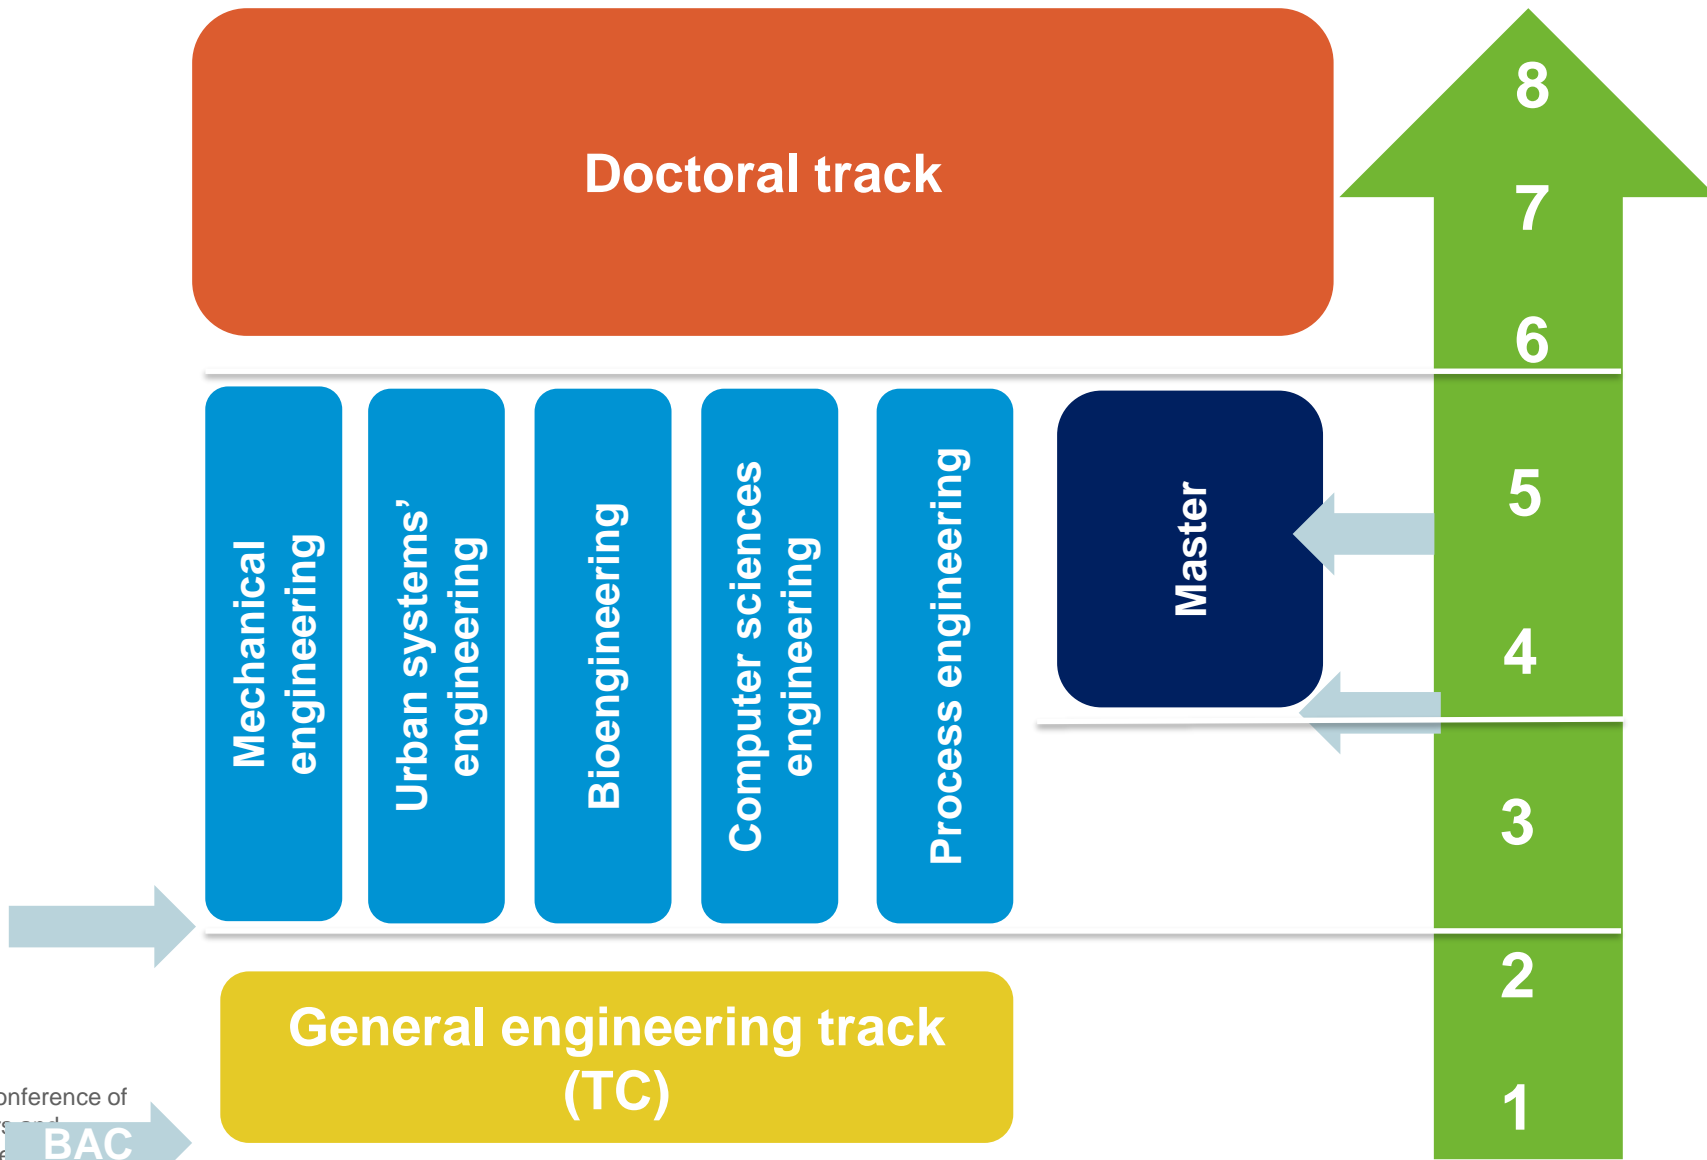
Doctoral track

8
7
6

Mechanical engineering

Urban systems' engineering

Bioengineering

Computer sciences engineering

Process engineering

Master

5
4
3
2
1

General engineering track (TC)

onference of
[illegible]
BAC